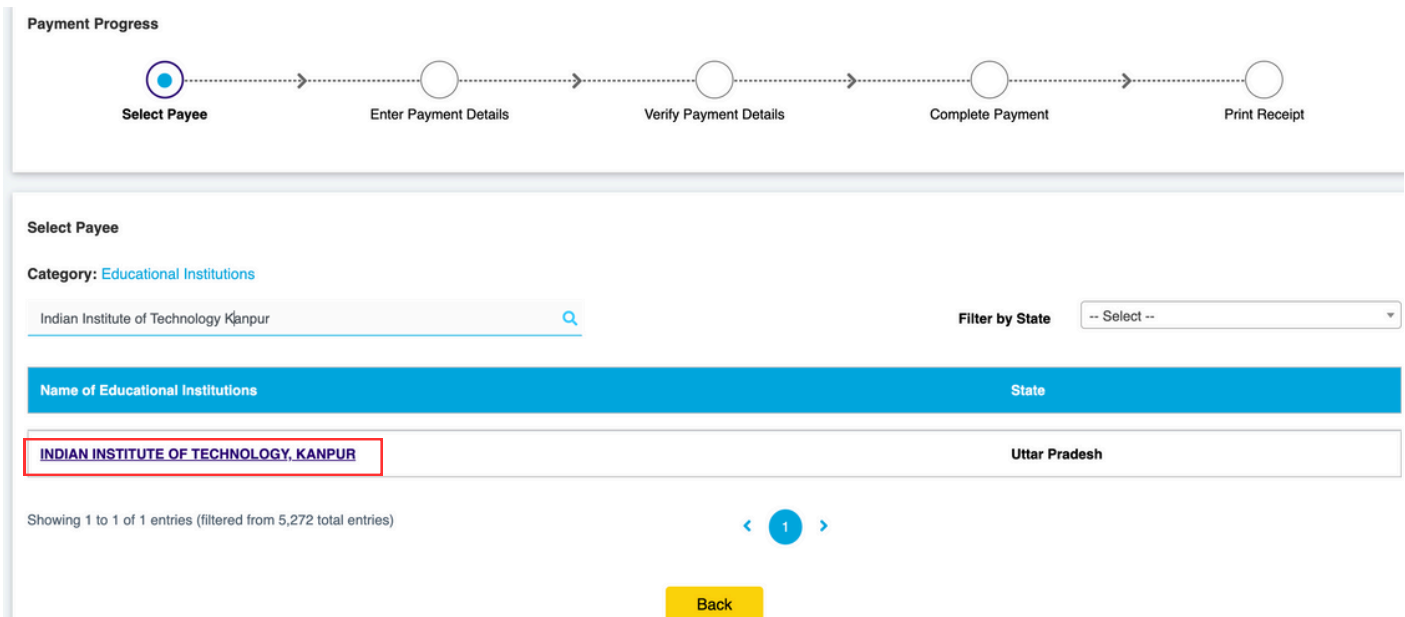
Payment Progress

Select Payee
Enter Payment Details
Verify Payment Details
Complete Payment
Print Receipt

Select Payee

Category: Educational Institutions

Indian Institute of Technology Kanpur

Filter by State
-- Select --

| Name of Educational Institutions | State |
|---|---|
| INDIAN INSTITUTE OF TECHNOLOGY, KANPUR | Uttar Pradesh |

Showing 1 to 1 of 1 entries (filtered from 5,272 total entries)

‹ 1 ›

Back